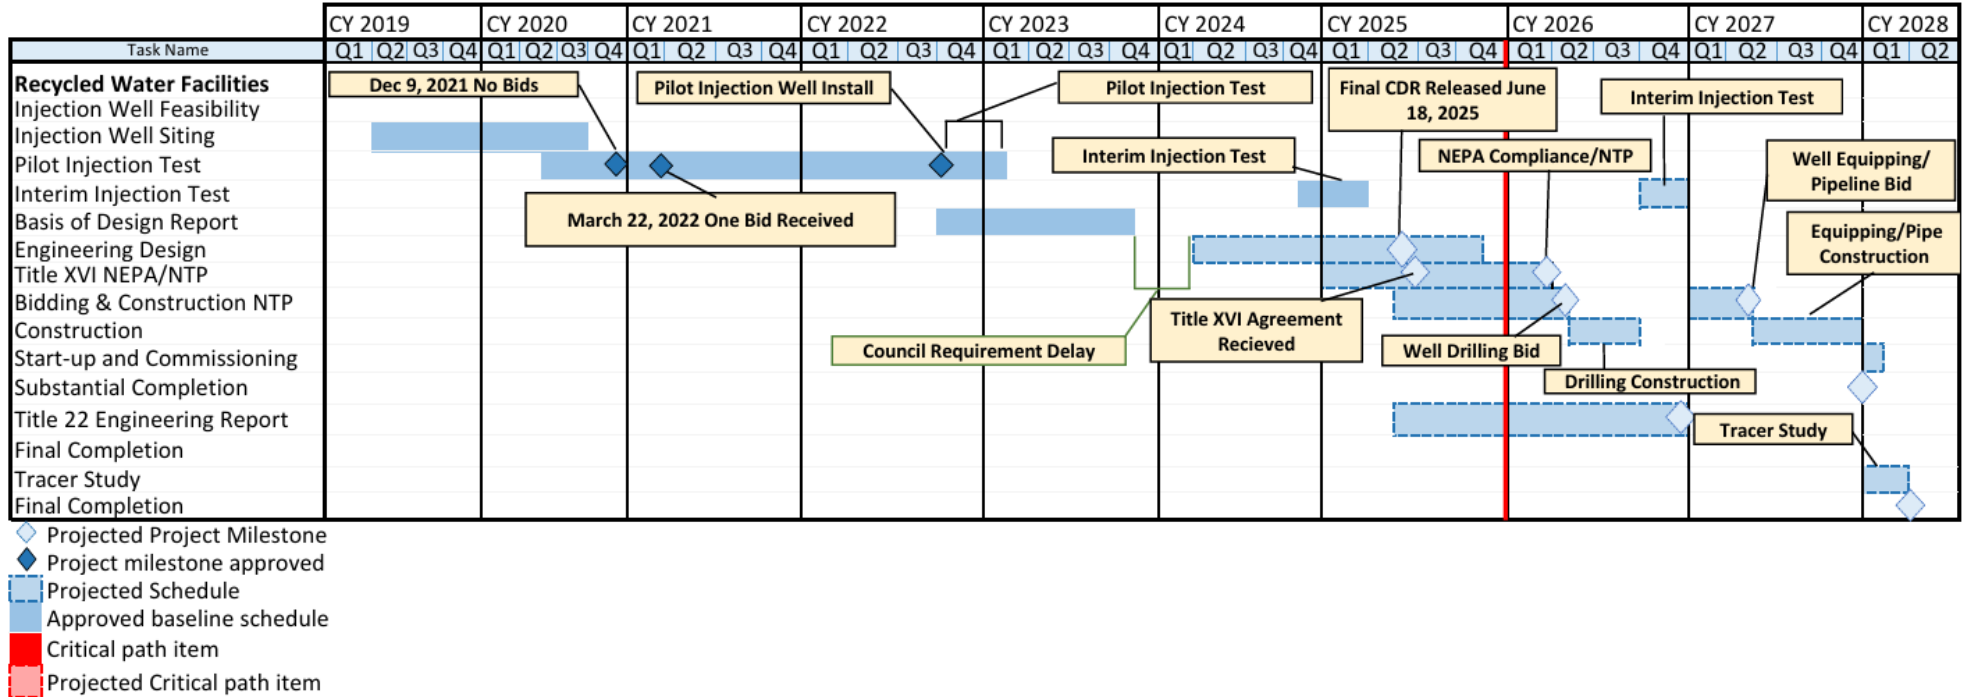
| Task Name | CY 2019 Q1 | Q2 | Q3 | Q4 | CY 2020 Q1 | Q2 | Q3 | Q4 | CY 2021 Q1 | Q2 | Q3 | Q4 | CY 2022 Q1 | Q2 | Q3 | Q4 | CY 2023 Q1 | Q2 | Q3 | Q4 | CY 2024 Q1 | Q2 | Q3 | Q4 | CY 2025 Q1 | Q2 | Q3 | Q4 | CY 2026 Q1 | Q2 | Q3 | Q4 | CY 2027 Q1 | Q2 | Q3 | Q4 | CY 2028 Q1 | Q2 |
|---|---|---|---|---|---|---|---|---|---|---|---|---|---|---|---|---|---|---|---|---|---|---|---|---|---|---|---|---|---|---|---|---|---|---|---|---|---|---|

Recycled Water Facilities
Injection Well Feasibility
Injection Well Siting
Pilot Injection Test
Interim Injection Test
Basis of Design Report
Engineering Design
Title XVI NEPA/NTP
Bidding & Construction NTP
Construction
Start-up and Commissioning
Substantial Completion
Title 22 Engineering Report
Final Completion
Tracer Study
Final Completion

Dec 9, 2021 No Bids
Pilot Injection Well Install
Pilot Injection Test
Final CDR Released June 18, 2025
Interim Injection Test
Interim Injection Test
NEPA Compliance/NTP
Well Equipping/ Pipeline Bid
March 22, 2022 One Bid Received
Equipping/Pipe Construction
Title XVI Agreement Recieved
Council Requirement Delay
Well Drilling Bid
Drilling Construction
Tracer Study

Projected Project Milestone
Project milestone approved
Projected Schedule
Approved baseline schedule
Critical path item
Projected Critical path item